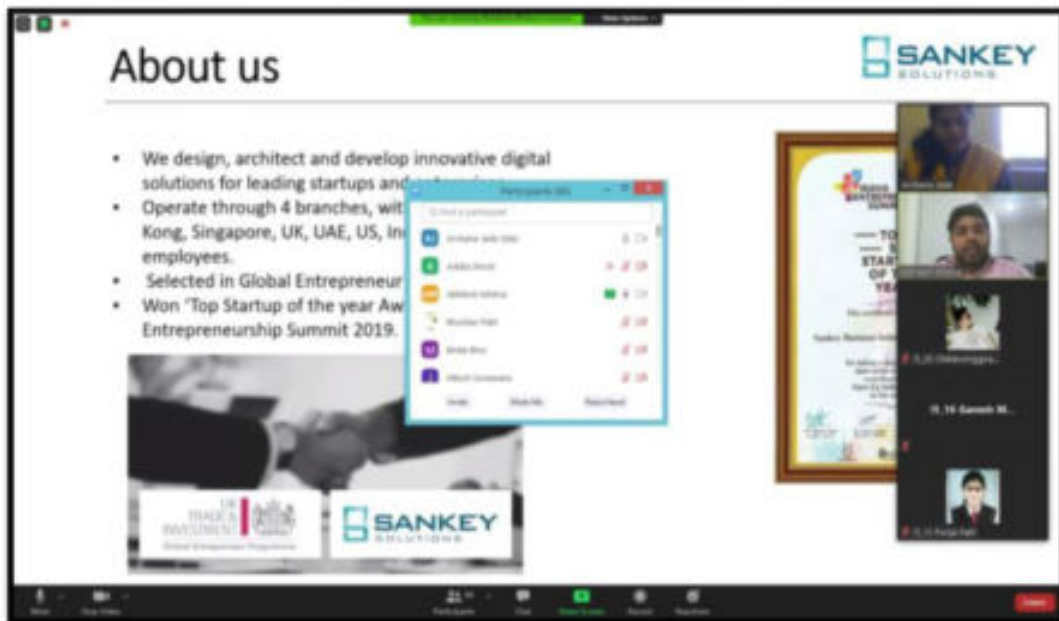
About us

SANKEY SOLUTIONS

- We design, architect and develop innovative digital solutions for leading startups and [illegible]
- Operate through 4 branches, wit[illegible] Kong, Singapore, UK, UAE, US, In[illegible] employees.
- Selected in Global Entrepreneur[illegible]
- Won 'Top Startup of the year Aw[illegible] Entrepreneurship Summit 2019.

Participants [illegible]

Find a participant

Invite

Mute All

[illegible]

UK TRADE & INVESTMENT

Global Entrepreneur Programme

SANKEY SOLUTIONS

TO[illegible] START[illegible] OF T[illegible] YEA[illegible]

IT_16 Ganesh M...

Mute

Stop Video

Participants

Chat

Share Screen

Record

Reactions

Leave